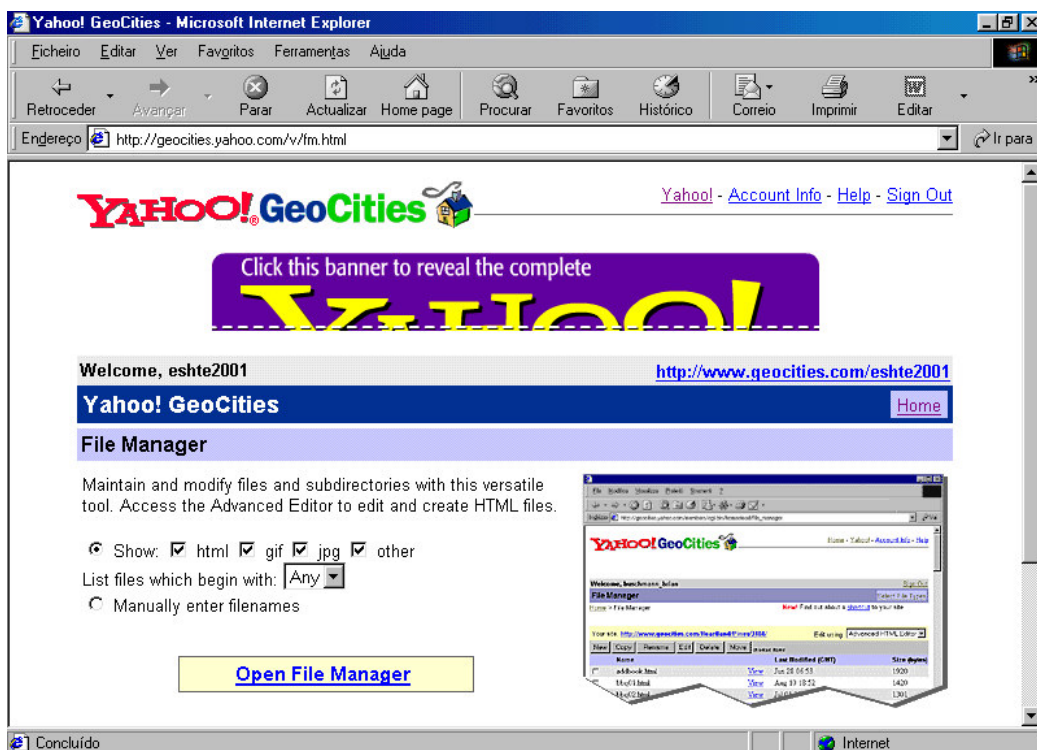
Yahoo! GeoCities - Microsoft Internet Explorer

Ficheiro Editar Ver Favoritos Ferramentas Ajuda

Retroceder Avançar Parar Actualizar Home page Procurar Favoritos Histórico Correio Imprimir Editar

Endereço http://geocities.yahoo.com/v/fm.html Ir para

YAHOO! GeoCities

Yahoo! - Account Info - Help - Sign Out

Click this banner to reveal the complete

YAHOO!

Welcome, eshte2001

http://www.geocities.com/eshte2001

Yahoo! GeoCities

Home

File Manager

Maintain and modify files and subdirectories with this versatile tool. Access the Advanced Editor to edit and create HTML files.

Show: html gif jpg other

List files which begin with: Any

Manually enter filenames

Open File Manager

YAHOO! GeoCities

Home - Yahoo! - Account Info - Help

Welcome, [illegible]

File Manager

Home > File Manager

Name Last Modified (GMT) Size (bytes)

addbook.html View Jun 28 06:53 1920

blog01.html View Aug 13 18:52 1420

blog02.html View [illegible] 1301

Concluído

Internet